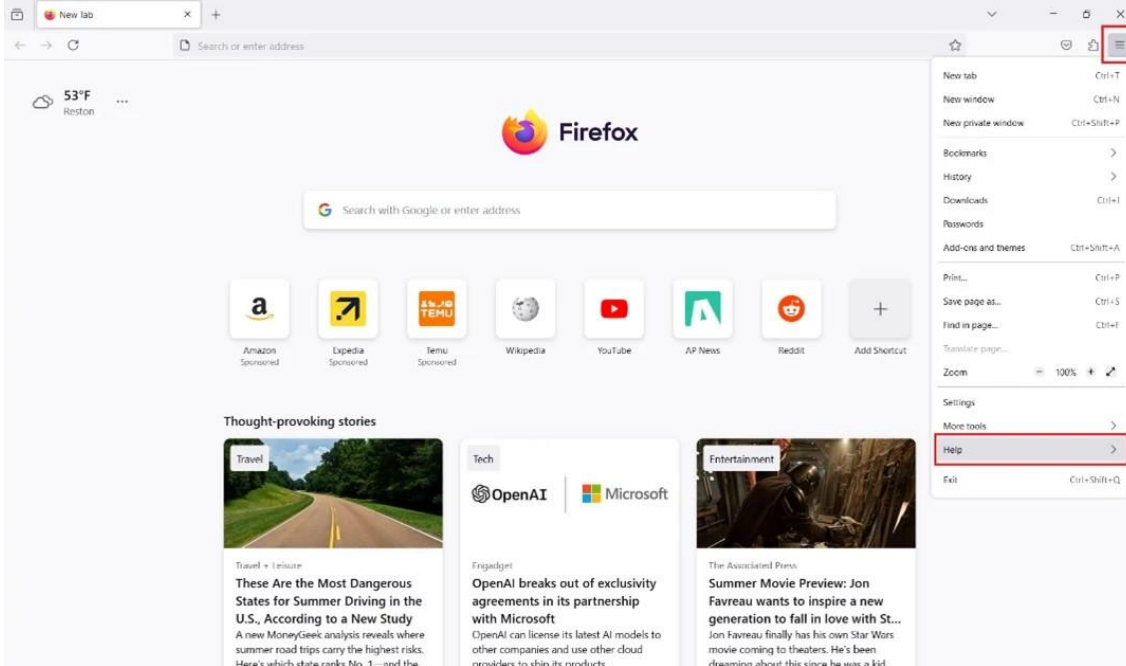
New tab

Search or enter address

53°F
Reston

Firefox

Search with Google or enter address

Amazon
Sponsored

Expedia
Sponsored

TEMU

Temu
Sponsored

Wikipedia

YouTube

AP News

Reddit

Add Shortcut

Thought-provoking stories

Travel

Travel + Leisure
These Are the Most Dangerous States for Summer Driving in the U.S., According to a New Study
A new MoneyGeek analysis reveals where summer road trips carry the highest risks. Here's which state ranks No. 1—and the

Tech

OpenAI | Microsoft

Engadget
OpenAI breaks out of exclusivity agreements in its partnership with Microsoft
OpenAI can license its latest AI models to other companies and use other cloud providers to ship its products

Entertainment

The Associated Press
Summer Movie Preview: Jon Favreau wants to inspire a new generation to fall in love with St...
Jon Favreau finally has his own Star Wars movie coming to theaters. He's been dreaming about this since he was a kid

New tab Ctrl+T
New window Ctrl+N
New private window Ctrl+Shift+P
Bookmarks >
History >
Downloads Ctrl+J
Passwords
Add-ons and themes Ctrl+Shift+A
Print... Ctrl+P
Save page as... Ctrl+S
Find in page... Ctrl+F
Translate page...
Zoom − 100% +
Settings
More tools >
Help >
Exit Ctrl+Shift+Q